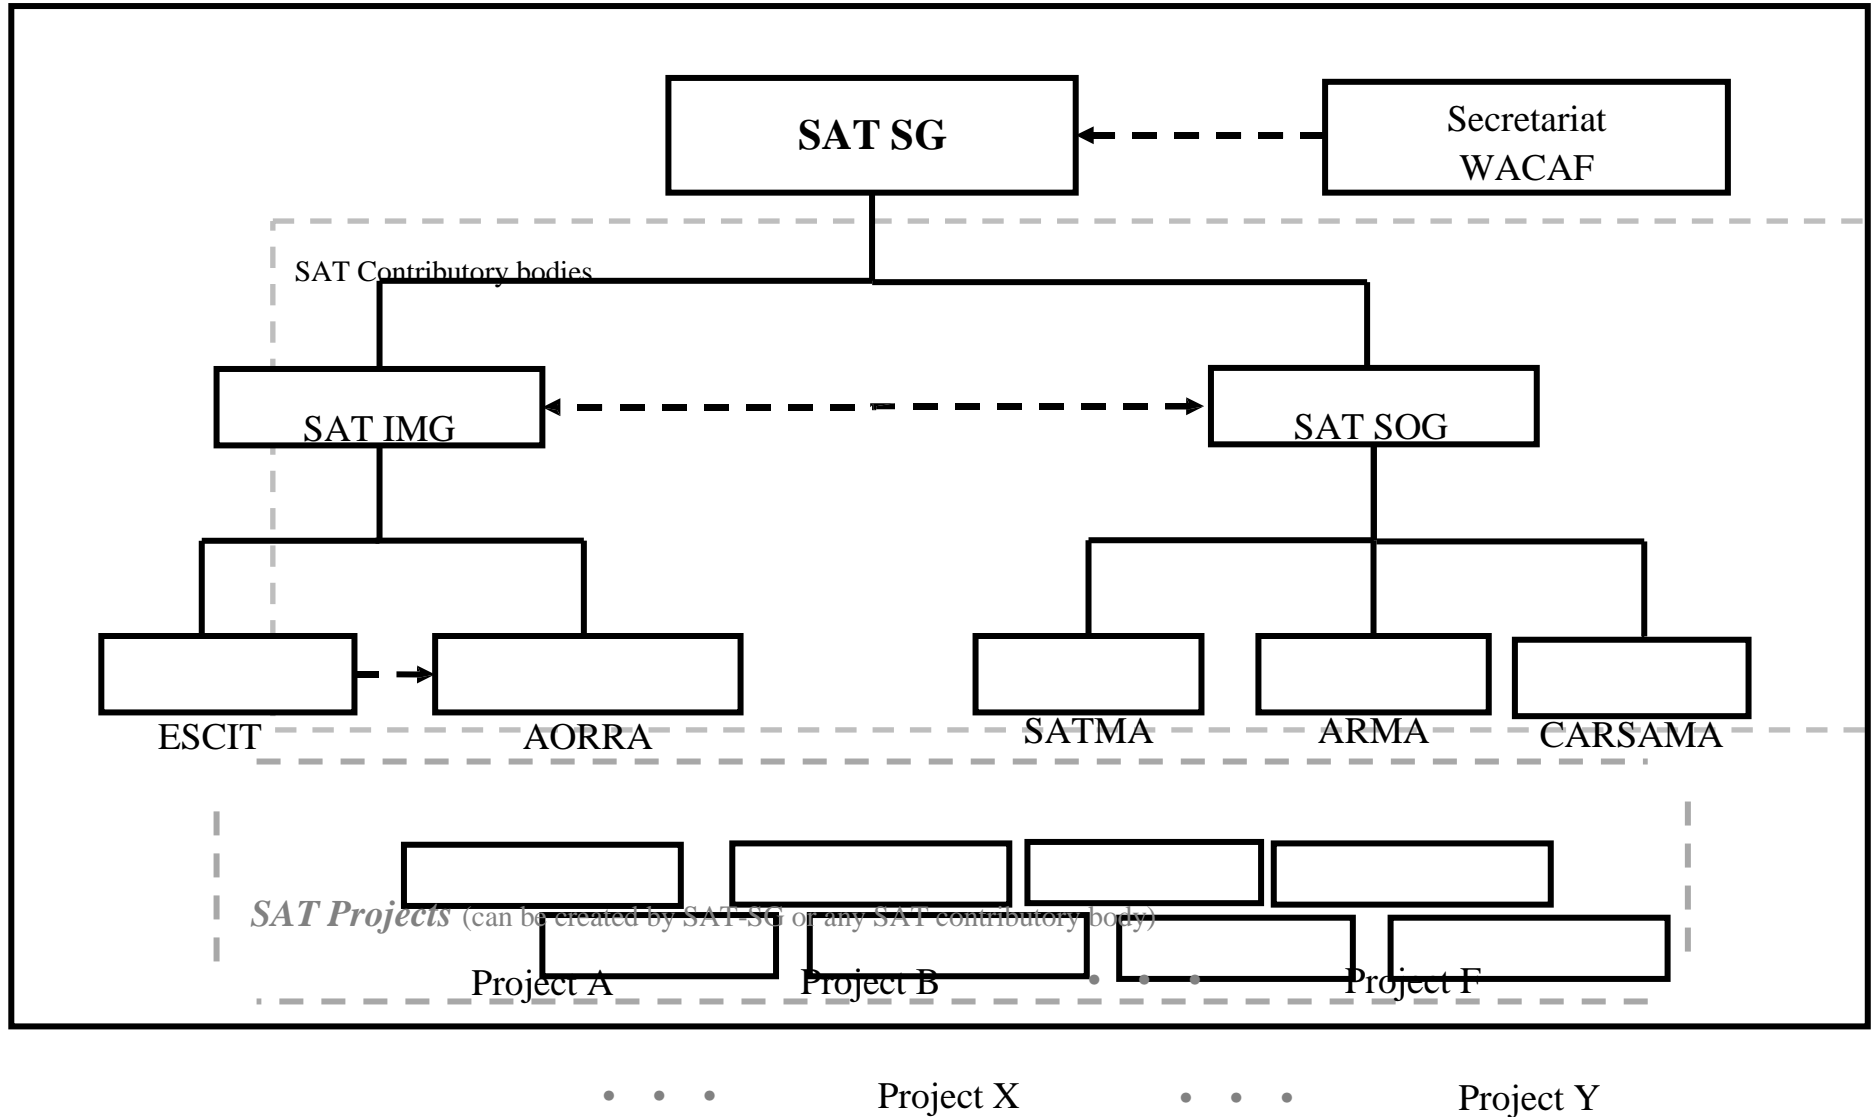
SAT SG

Secretariat WACAF

SAT Contributory bodies

SAT IMG

SAT SOG

ESCIT

AORRA

SATMA

ARMA

CARSAMA

*SAT Projects* (can be created by SAT-SG or any SAT contributory body)

Project A

Project B

• • •

Project F

• • •

Project X

• • •

Project Y